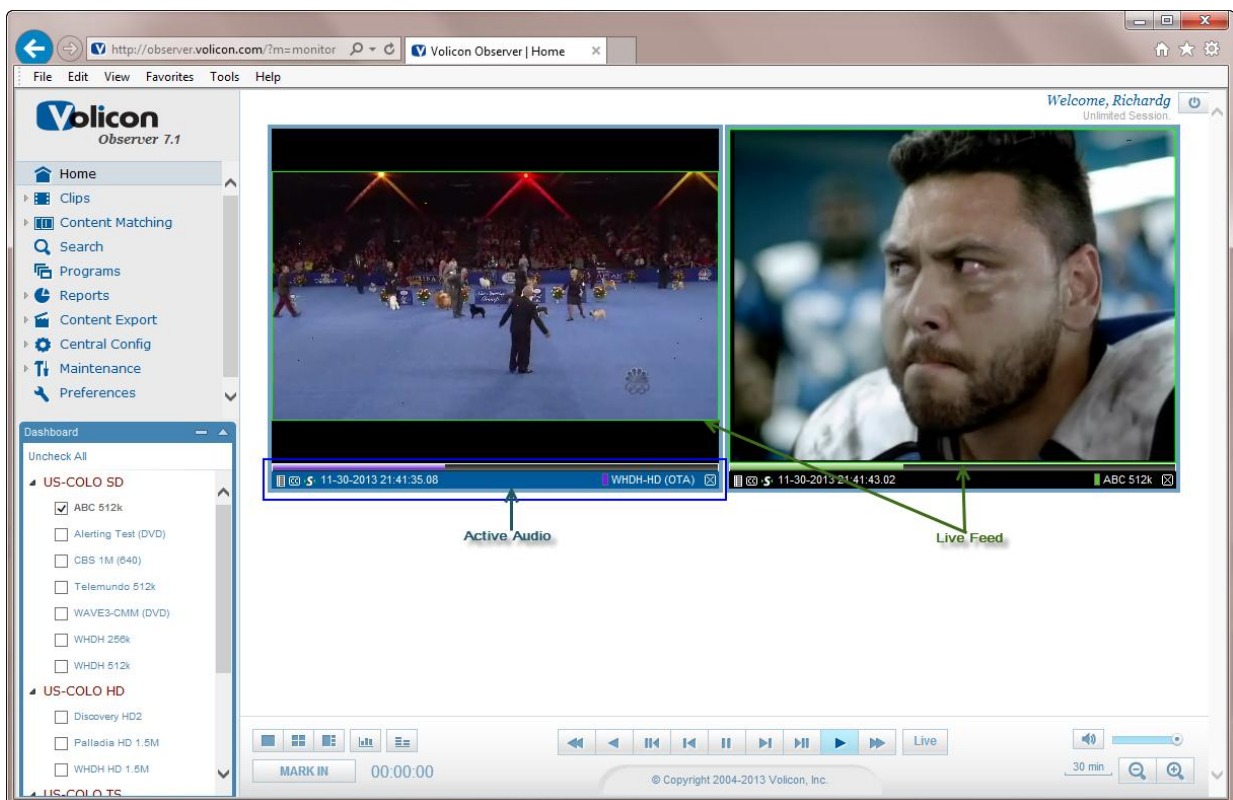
http://observer.volicon.com/?m=monitor
Volicon Observer | Home
File Edit View Favorites Tools Help
Volicon
Observer 7.1
Welcome, Richardg
Unlimited Session.
Home
Clips
Content Matching
Search
Programs
Reports
Content Export
Central Config
Maintenance
Preferences
Dashboard
Uncheck All
US-COLO SD
ABC 512k
Alerting Test (DVD)
CBS 1M (640)
Telemundo 512k
WAVE3-CMM (DVD)
WHDH 256k
WHDH 512k
US-COLO HD
Discovery HD2
Palladia HD 1.5M
WHDH HD 1.5M
US-COLO TS
11-30-2013 21:41:35.08
WHDH-HD (OTA)
11-30-2013 21:41:43.02
ABC 512k
Active Audio
Live Feed
MARK IN
00:00:00
Live
30 min
© Copyright 2004-2013 Volicon, Inc.